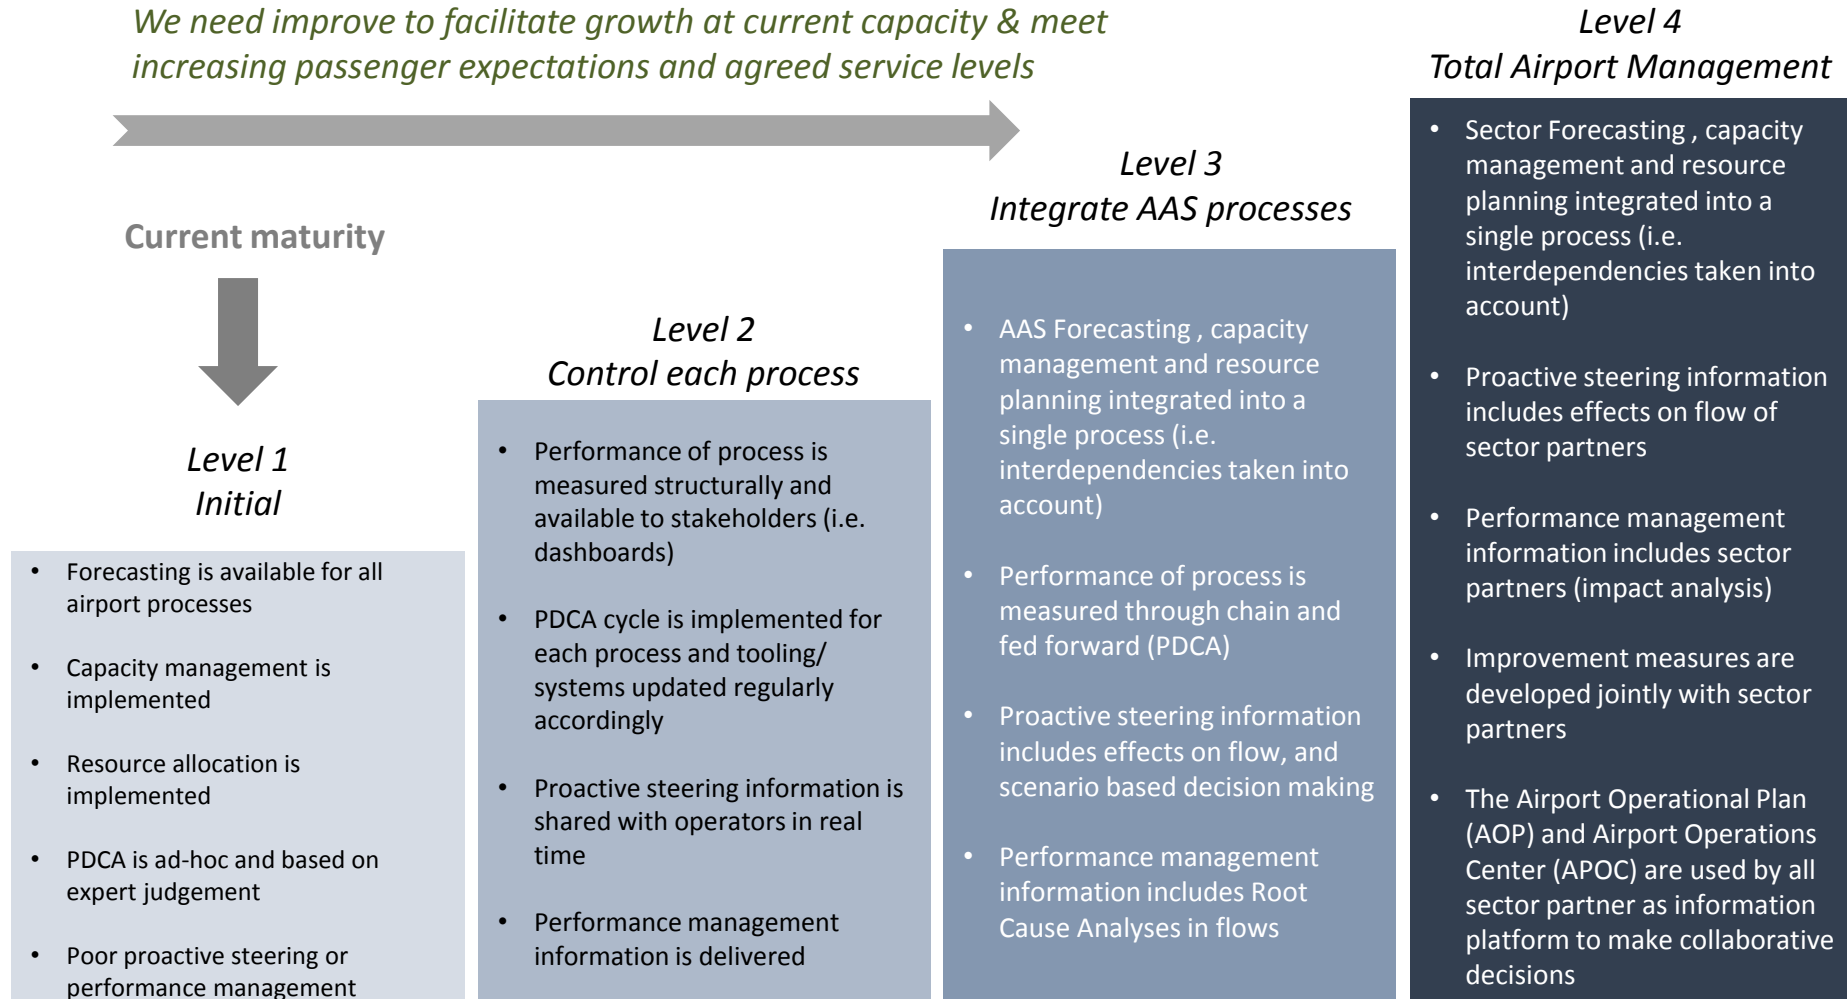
We need improve to facilitate growth at current capacity & meet increasing passenger expectations and agreed service levels

Current maturity

Level 1
Initial

- Forecasting is available for all airport processes
- Capacity management is implemented
- Resource allocation is implemented
- PDCA is ad-hoc and based on expert judgement
- Poor proactive steering or performance management

Level 2
Control each process

- Performance of process is measured structurally and available to stakeholders (i.e. dashboards)
- PDCA cycle is implemented for each process and tooling/ systems updated regularly accordingly
- Proactive steering information is shared with operators in real time
- Performance management information is delivered

Level 3
Integrate AAS processes

- AAS Forecasting , capacity management and resource planning integrated into a single process (i.e. interdependencies taken into account)
- Performance of process is measured through chain and fed forward (PDCA)
- Proactive steering information includes effects on flow, and scenario based decision making
- Performance management information includes Root Cause Analyses in flows

Level 4
Total Airport Management

- Sector Forecasting , capacity management and resource planning integrated into a single process (i.e. interdependencies taken into account)
- Proactive steering information includes effects on flow of sector partners
- Performance management information includes sector partners (impact analysis)
- Improvement measures are developed jointly with sector partners
- The Airport Operational Plan (AOP) and Airport Operations Center (APOC) are used by all sector partner as information platform to make collaborative decisions